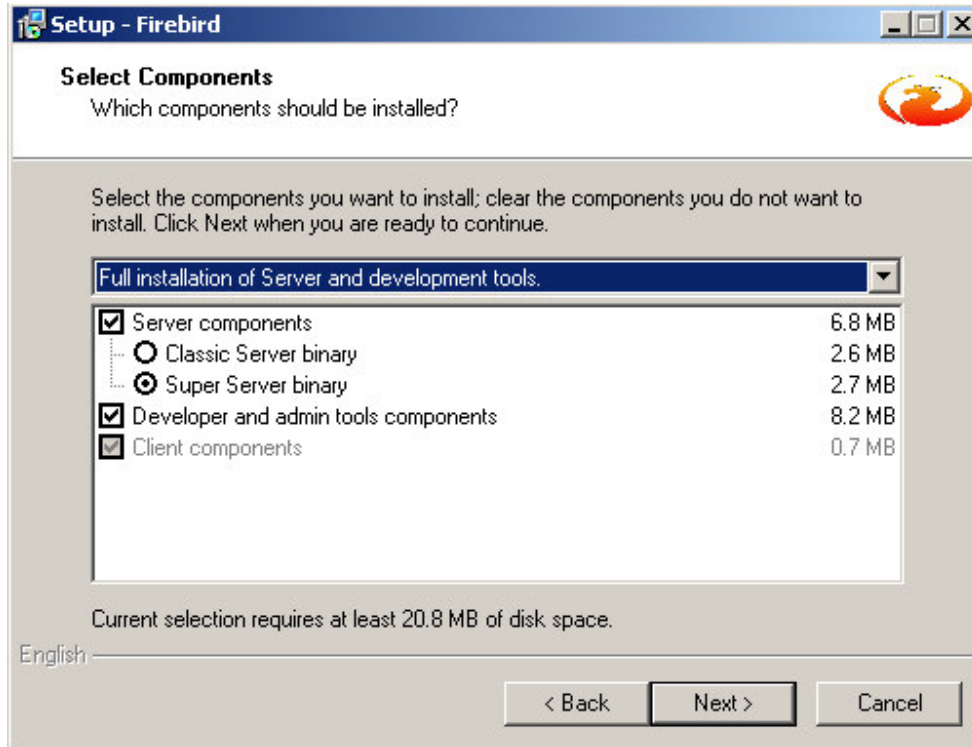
Setup - Firebird

Select Components
Which components should be installed?

Select the components you want to install; clear the components you do not want to install. Click Next when you are ready to continue.

Full installation of Server and development tools.

| | |
|---|---|
| Server components | 6.8 MB |
| Classic Server binary | 2.6 MB |
| Super Server binary | 2.7 MB |
| Developer and admin tools components | 8.2 MB |
| Client components | 0.7 MB |

Current selection requires at least 20.8 MB of disk space.

English

< Back   Next >   Cancel